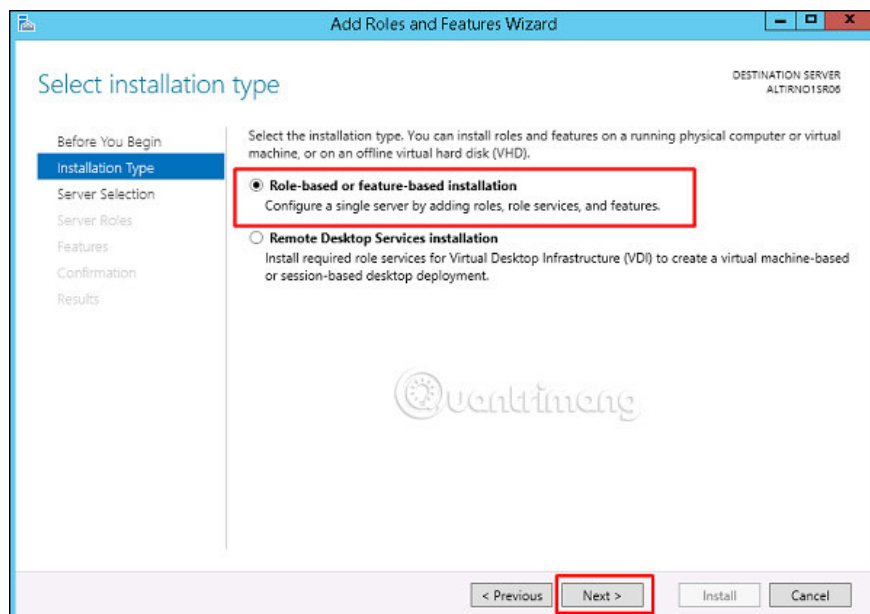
Add Roles and Features Wizard

Select installation type

DESTINATION SERVER
ALTIRNO1SR06

Before You Begin
Installation Type
Server Selection
Server Roles
Features
Confirmation
Results

Select the installation type. You can install roles and features on a running physical computer or virtual machine, or on an offline virtual hard disk (VHD).

Role-based or feature-based installation
Configure a single server by adding roles, role services, and features.

Remote Desktop Services installation
Install required role services for Virtual Desktop Infrastructure (VDI) to create a virtual machine-based or session-based desktop deployment.

Quantrimang

< Previous
Next >
Install
Cancel